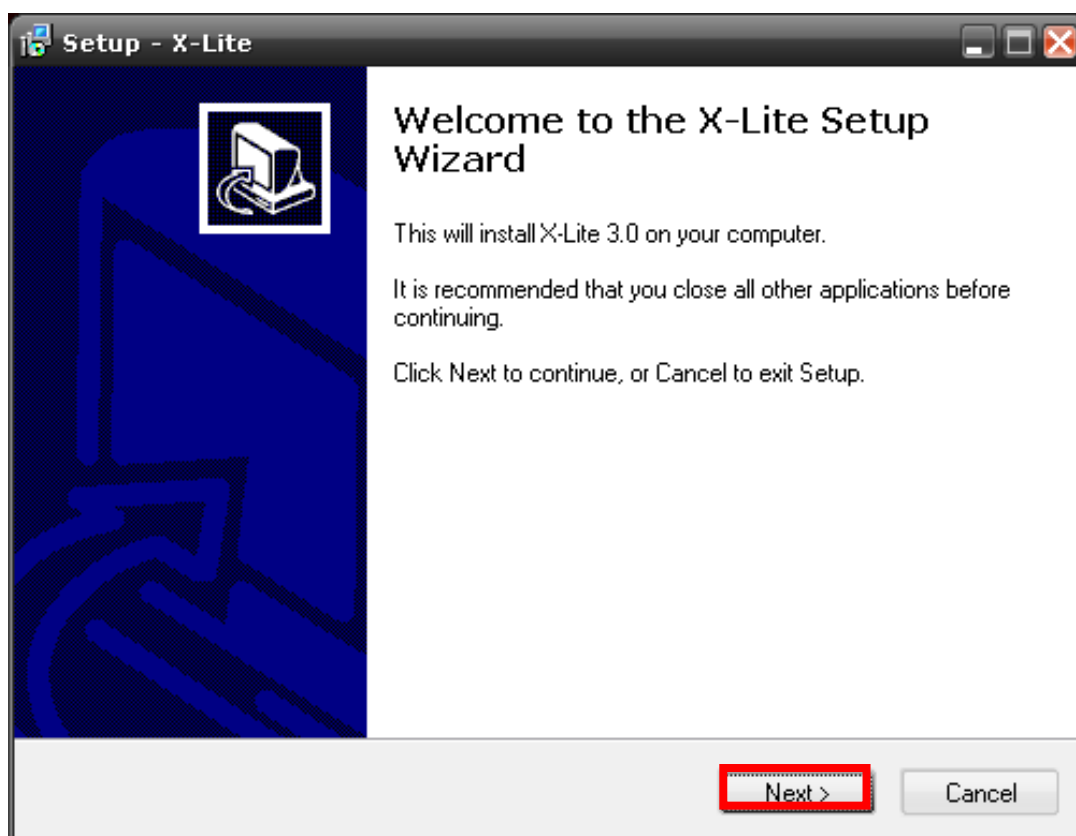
Setup - X-Lite

Welcome to the X-Lite Setup Wizard

This will install X-Lite 3.0 on your computer.

It is recommended that you close all other applications before continuing.

Click Next to continue, or Cancel to exit Setup.

Next >

Cancel